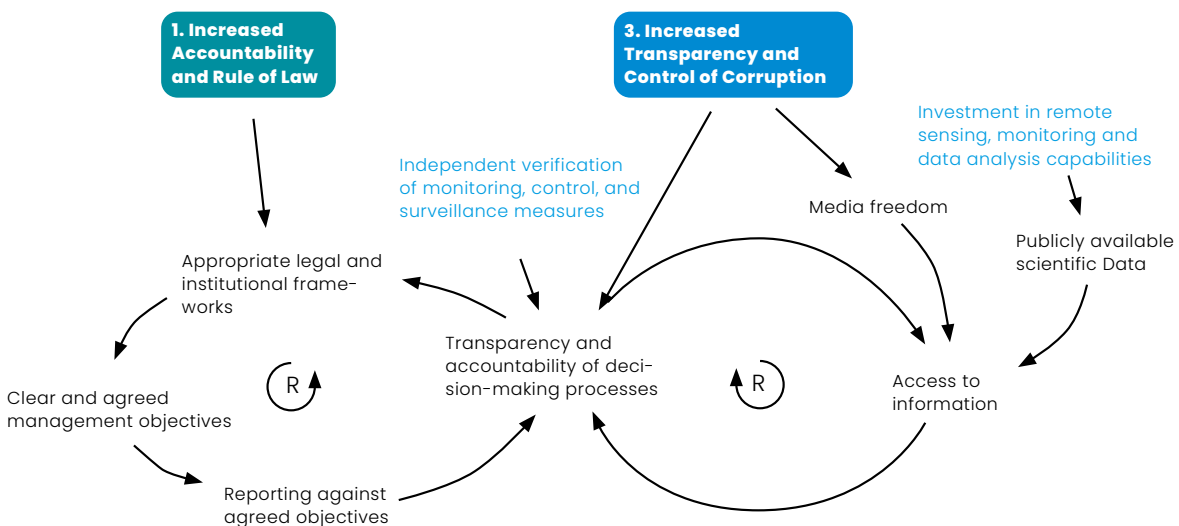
1. Increased Accountability and Rule of Law

3. Increased Transparency and Control of Corruption

Investment in remote sensing, monitoring and data analysis capabilities

Independent verification of monitoring, control, and surveillance measures

Media freedom

Publicly available scientific Data

Appropriate legal and institutional frameworks

Transparency and accountability of decision-making processes

R

R

Access to information

Clear and agreed management objectives

Reporting against agreed objectives